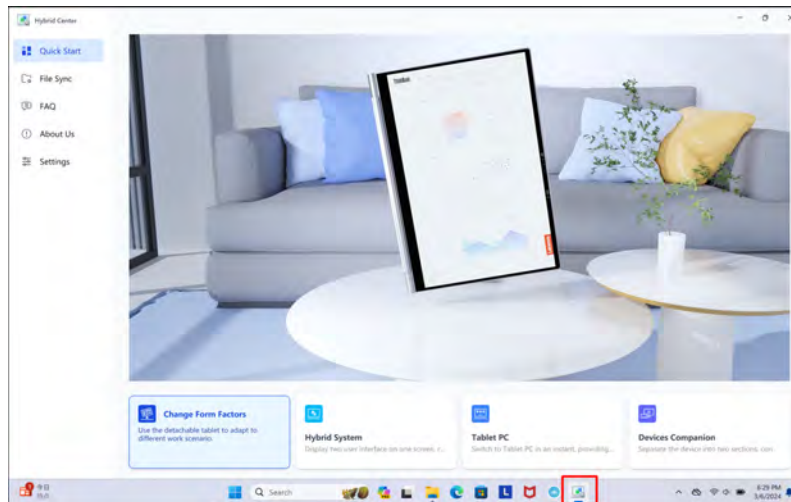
Hybrid Center

Quick Start

File Sync

FAQ

About Us

Settings

Change Form Factors

Use the detachable tablet to adapt to different work scenarios

Hybrid System

Display two user interface on one screen, r...

Tablet PC

Switch to Tablet PC in an instant, providing...

Devices Companion

Separate the device into two sections, con

Search

6:29 PM
3/6/2024